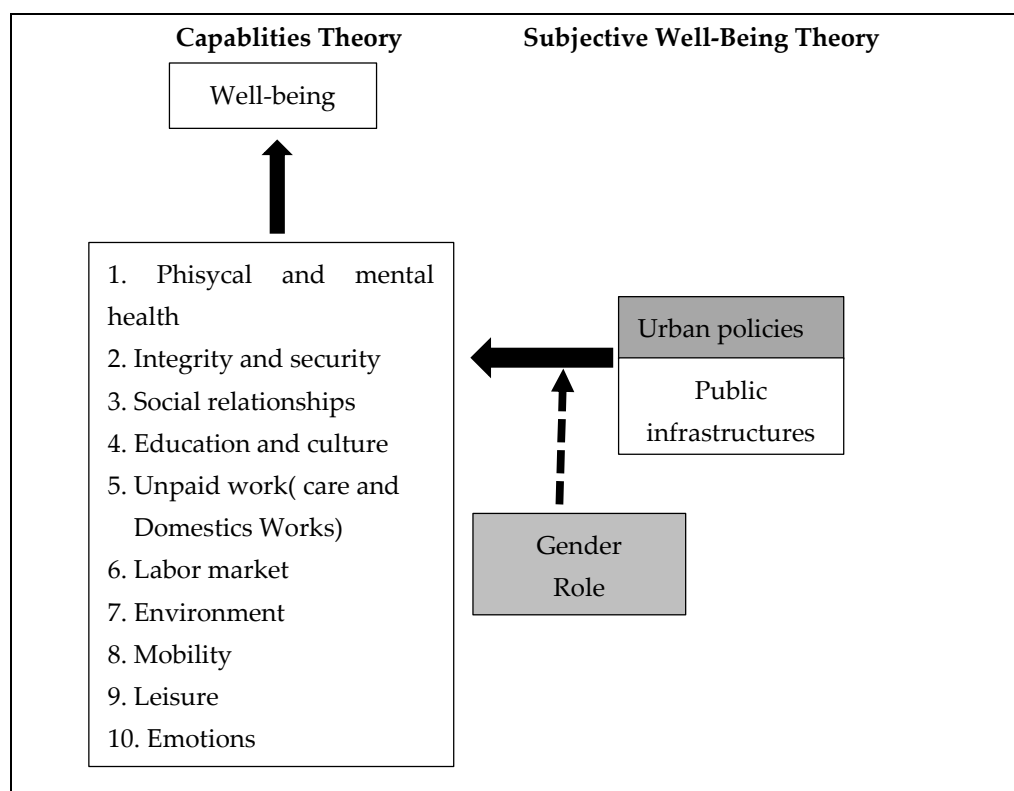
Capablities Theory

Subjective Well-Being Theory

Well-being

1. Phisycal and mental health
2. Integrity and security
3. Social relationships
4. Education and culture
5. Unpaid work( care and Domestics Works)
6. Labor market
7. Environment
8. Mobility
9. Leisure
10. Emotions

Urban policies

Public infrastructures

Gender Role